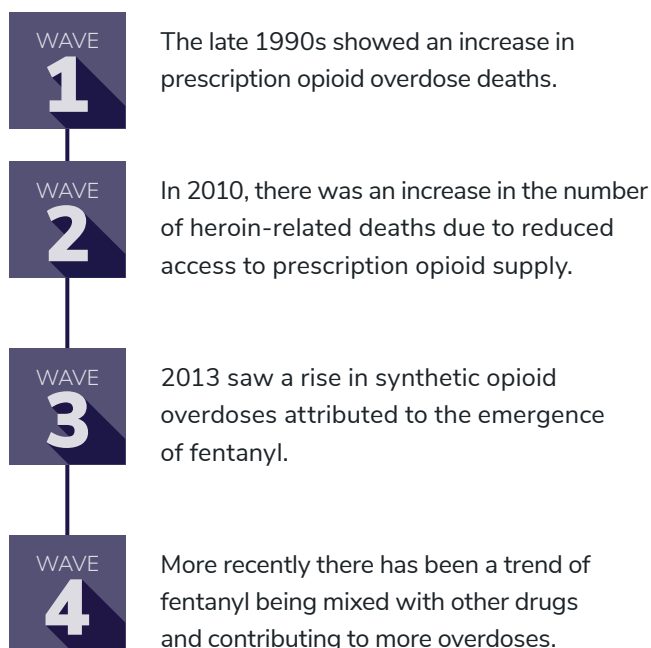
WAVE
1

The late 1990s showed an increase in prescription opioid overdose deaths.

WAVE
2

In 2010, there was an increase in the number of heroin-related deaths due to reduced access to prescription opioid supply.

WAVE
3

2013 saw a rise in synthetic opioid overdoses attributed to the emergence of fentanyl.

WAVE
4

More recently there has been a trend of fentanyl being mixed with other drugs and contributing to more overdoses.